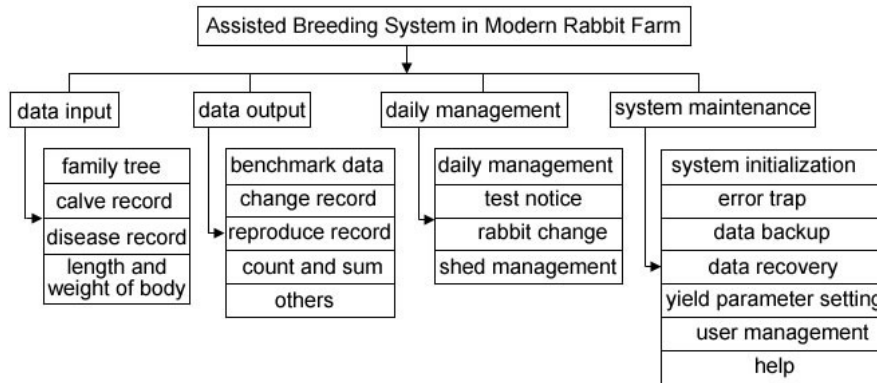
Assisted Breeding System in Modern Rabbit Farm

data input

family tree
calve record
disease record
length and weight of body

data output

benchmark data
change record
reproduce record
count and sum
others

daily management

daily management
test notice
rabbit change
shed management

system maintenance

system initialization
error trap
data backup
data recovery
yield parameter setting
user management
help